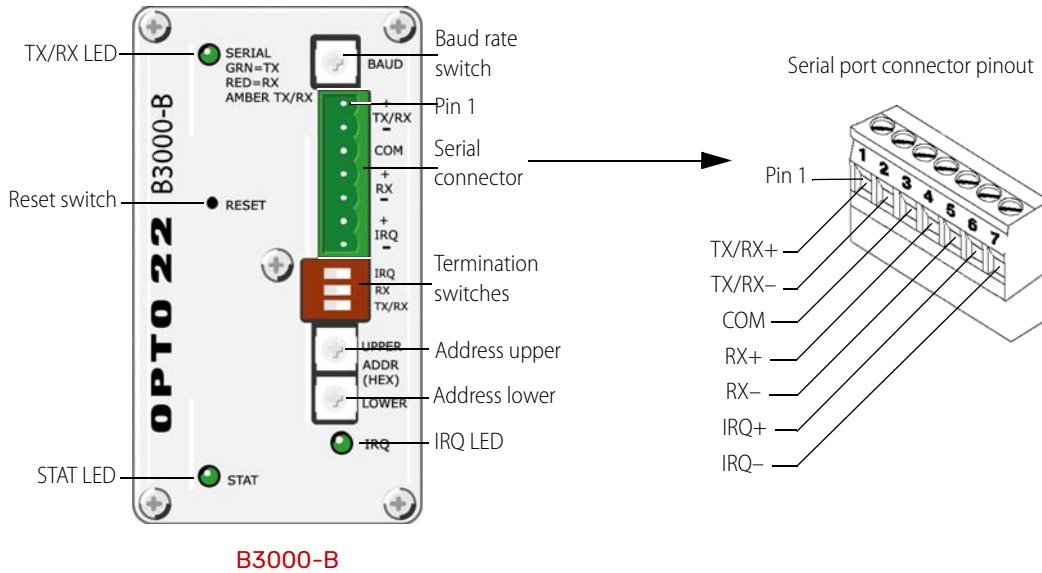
TX/RX LED

SERIAL
GRN=TX
RED=RX
AMBER TX/RX

BAUD

Baud rate switch

+
TX/RX
−
COM
+
RX
−
+
IRQ
−

Pin 1

Serial connector

B3000-B

Reset switch

RESET

OPTO 22

IRQ
RX
TX/RX

Termination switches

UPPER
ADDR
(HEX)
LOWER

Address upper

Address lower

IRQ

IRQ LED

STAT LED

STAT

B3000-B

Serial port connector pinout

Pin 1

1 2 3 4 5 6 7

TX/RX+
TX/RX−
COM
RX+
RX−
IRQ+
IRQ−